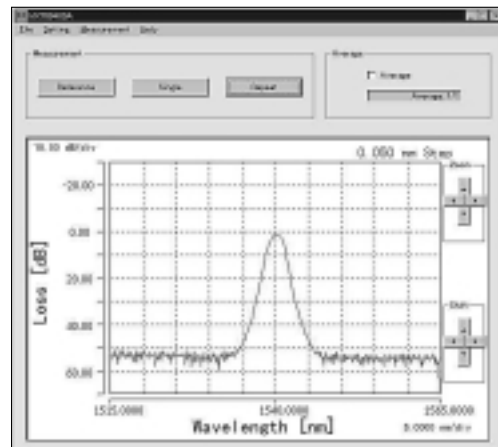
File Setting Measurement Help

Measurement

Reference

Single

Repeat

Average

Average

Average 1/1

10.00 dB/div

0.050 nm Steps

-20.00

0.00

20.00

40.00

60.00

Loss [dB]

1525.0000

1540.0000

1555.0000

Wavelength [nm]

3.0000 nm/div

Zoom

Shift